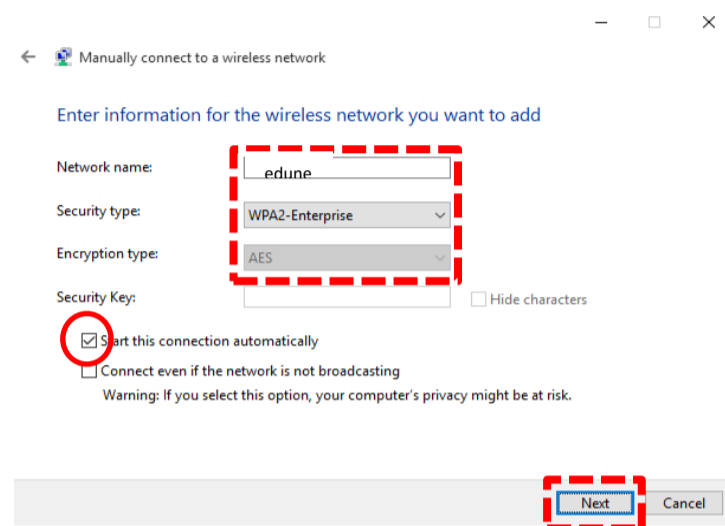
Manually connect to a wireless network

Enter information for the wireless network you want to add

Network name: edune

Security type: WPA2-Enterprise

Encryption type: AES

Security Key:

Hide characters

Start this connection automatically

Connect even if the network is not broadcasting

Warning: If you select this option, your computer's privacy might be at risk.

Next

Cancel